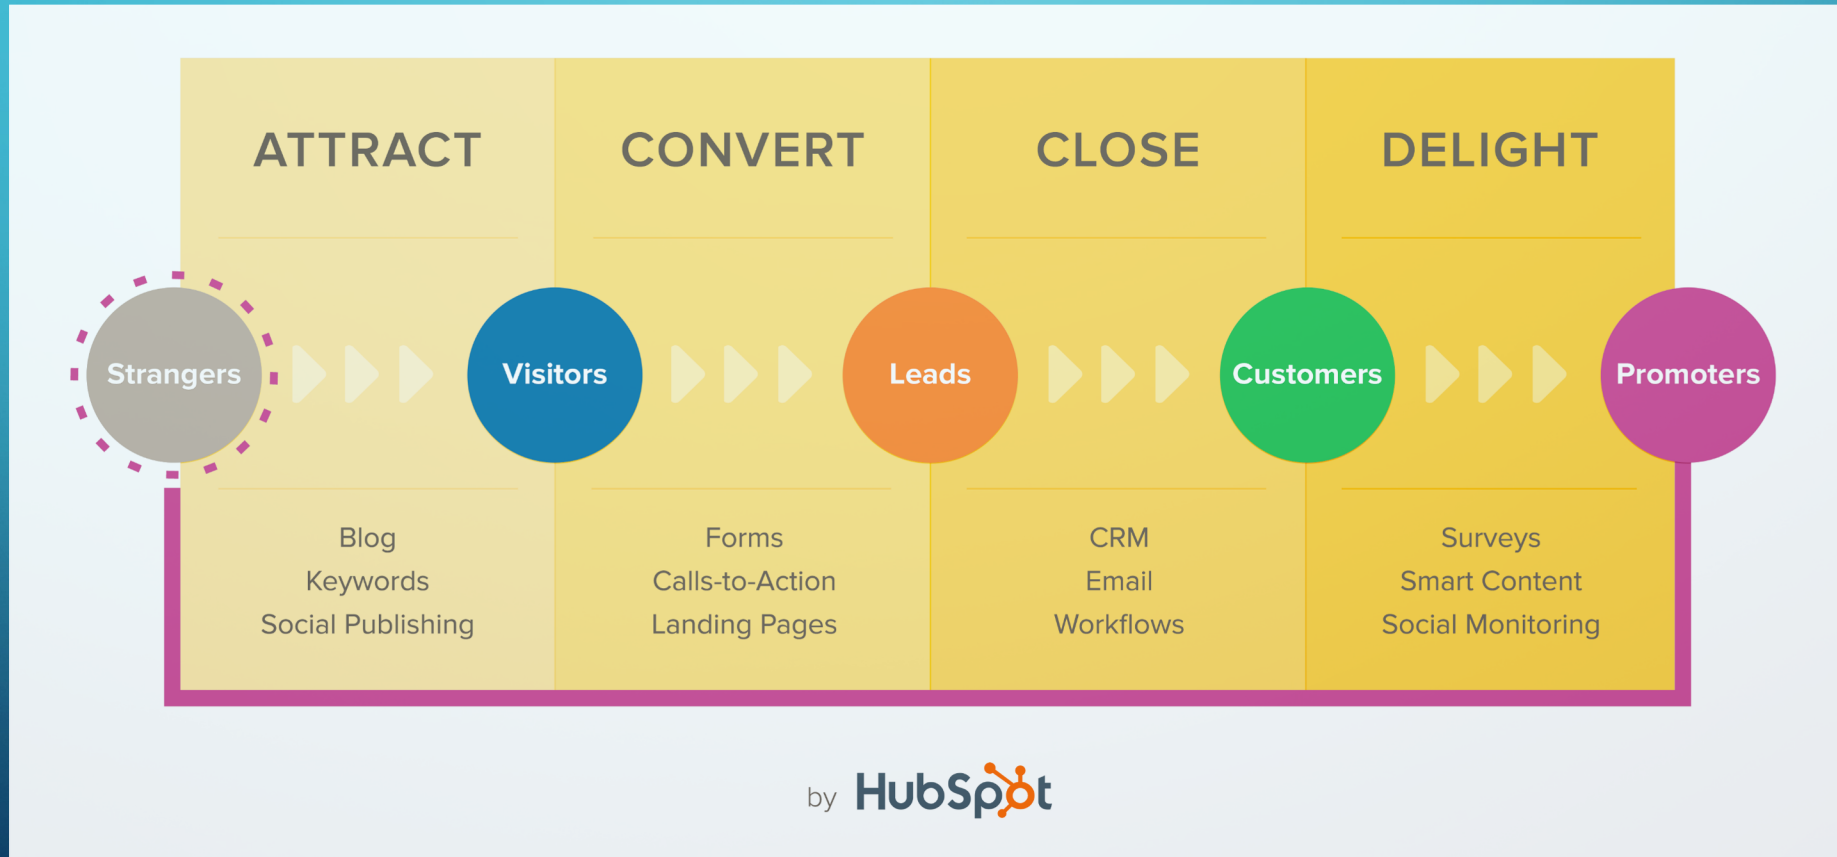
ATTRACT

CONVERT

CLOSE

DELIGHT

Strangers

Visitors

Leads

Customers

Promoters

Blog
Keywords
Social Publishing

Forms
Calls-to-Action
Landing Pages

CRM
Email
Workflows

Surveys
Smart Content
Social Monitoring

by HubSpot